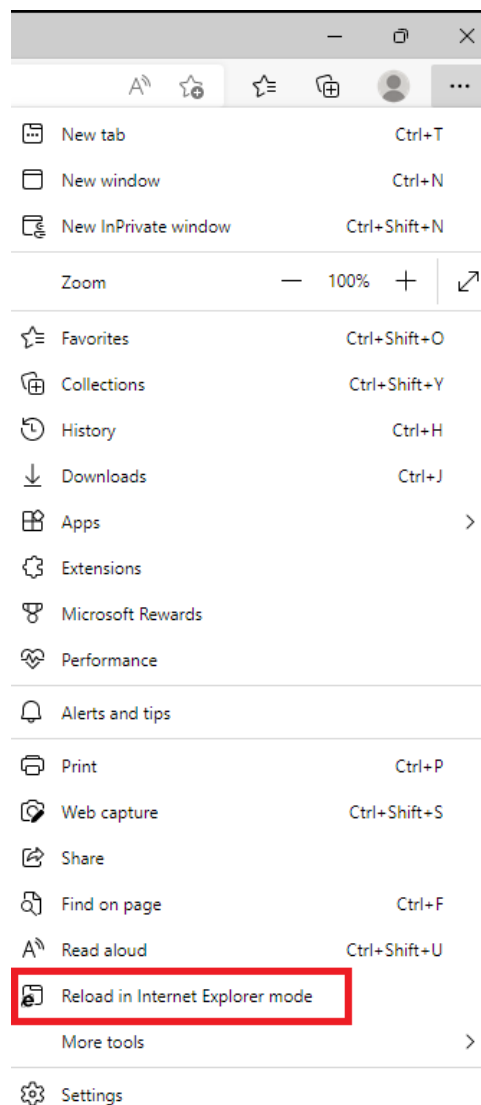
...

New tab Ctrl+T
New window Ctrl+N
New InPrivate window Ctrl+Shift+N

Zoom — 100% +

Favorites Ctrl+Shift+O
Collections Ctrl+Shift+Y
History Ctrl+H
Downloads Ctrl+J
Apps
Extensions
Microsoft Rewards
Performance

Alerts and tips

Print Ctrl+P
Web capture Ctrl+Shift+S
Share
Find on page Ctrl+F
Read aloud Ctrl+Shift+U
Reload in Internet Explorer mode
More tools

Settings